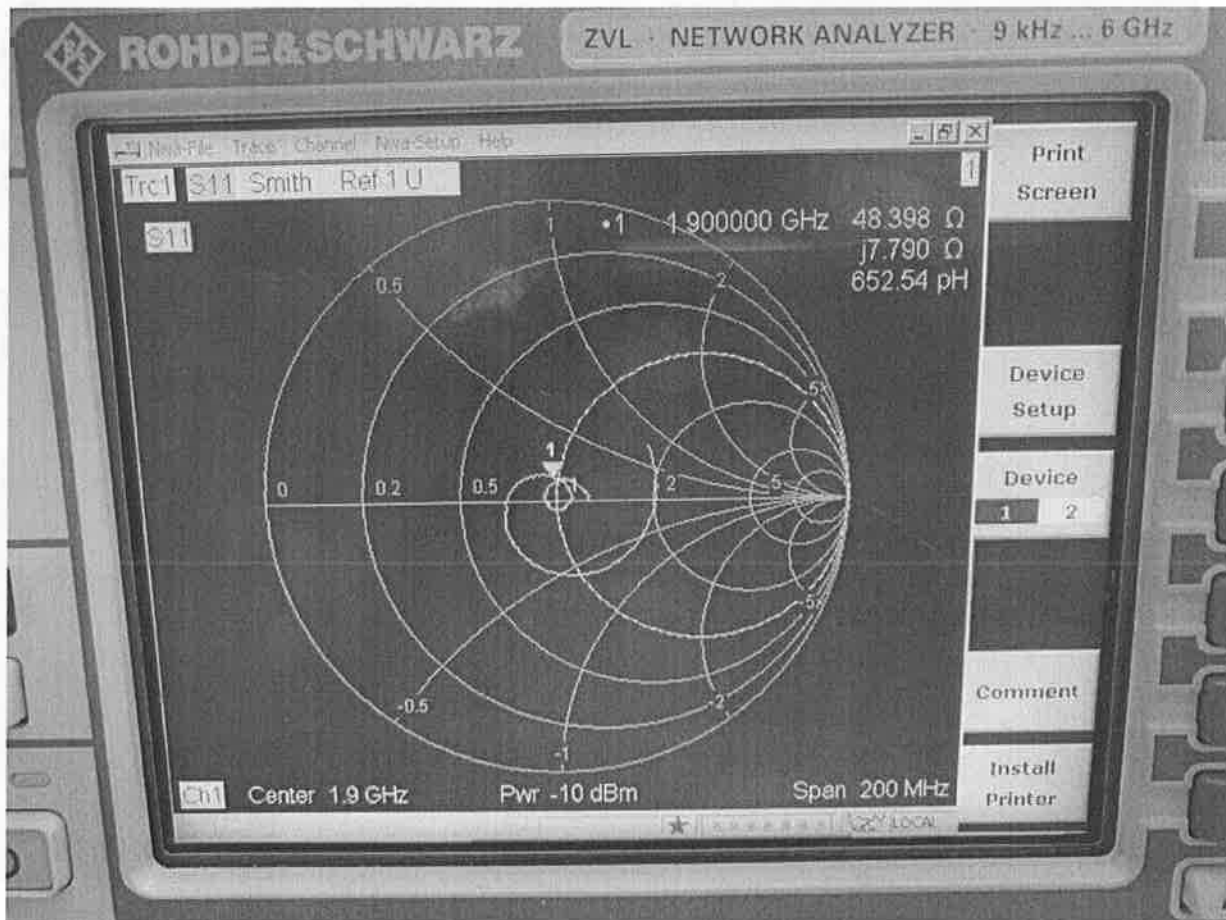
ROHDE&SCHWARZ

ZVL · NETWORK ANALYZER · 9 kHz ... 6 GHz

Nwa-File Trace Channel Nwa-Setup Help

Trc1 S11 Smith Ref 1 U

1

S11

•1 1.900000 GHz 48.398 Ω
j7.790 Ω
652.54 pH

1
0.5
2
5
0
0.2
0.5
1
2
5
-5
-0.5
-2
-1

Ch1 Center 1.9 GHz Pwr -10 dBm Span 200 MHz

LOCAL

Print Screen

Device Setup

Device
1 2

Comment

Install Printer